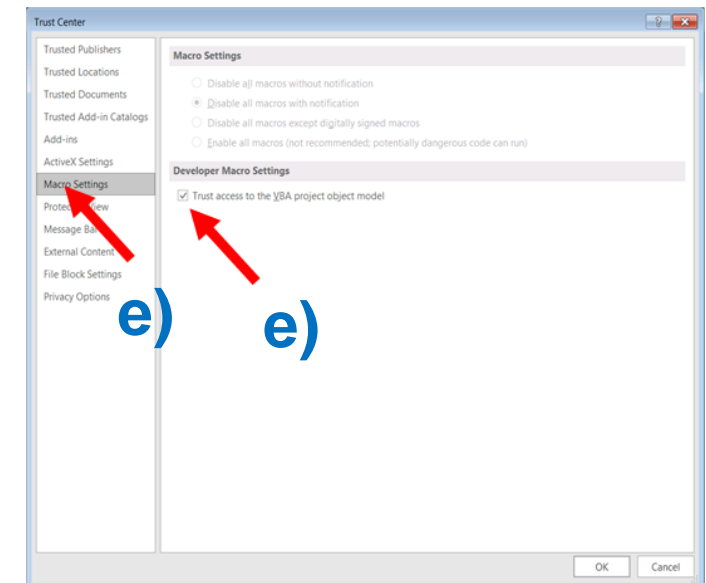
Trust Center

Trusted Publishers
Trusted Locations
Trusted Documents
Trusted Add-in Catalogs
Add-ins
ActiveX Settings
Macro Settings
Prote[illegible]iew
Message Ba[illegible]
External Content
File Block Settings
Privacy Options

e)

Macro Settings

Disable all macros without notification
Disable all macros with notification
Disable all macros except digitally signed macros
Enable all macros (not recommended; potentially dangerous code can run)

Developer Macro Settings

Trust access to the VBA project object model

e)

OK
Cancel